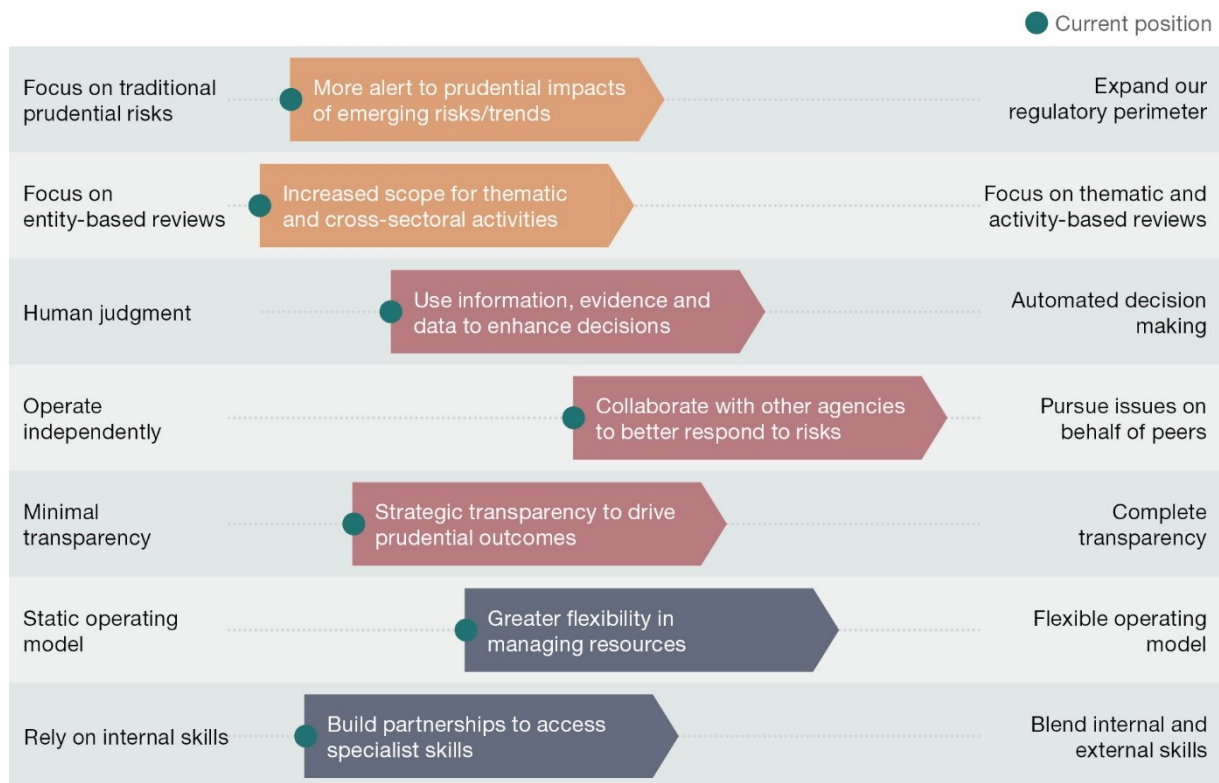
Current position

Focus on traditional prudential risks

More alert to prudential impacts of emerging risks/trends

Expand our regulatory perimeter

Focus on entity-based reviews

Increased scope for thematic and cross-sectoral activities

Focus on thematic and activity-based reviews

Human judgment

Use information, evidence and data to enhance decisions

Automated decision making

Operate independently

Collaborate with other agencies to better respond to risks

Pursue issues on behalf of peers

Minimal transparency

Strategic transparency to drive prudential outcomes

Complete transparency

Static operating model

Greater flexibility in managing resources

Flexible operating model

Rely on internal skills

Build partnerships to access specialist skills

Blend internal and external skills